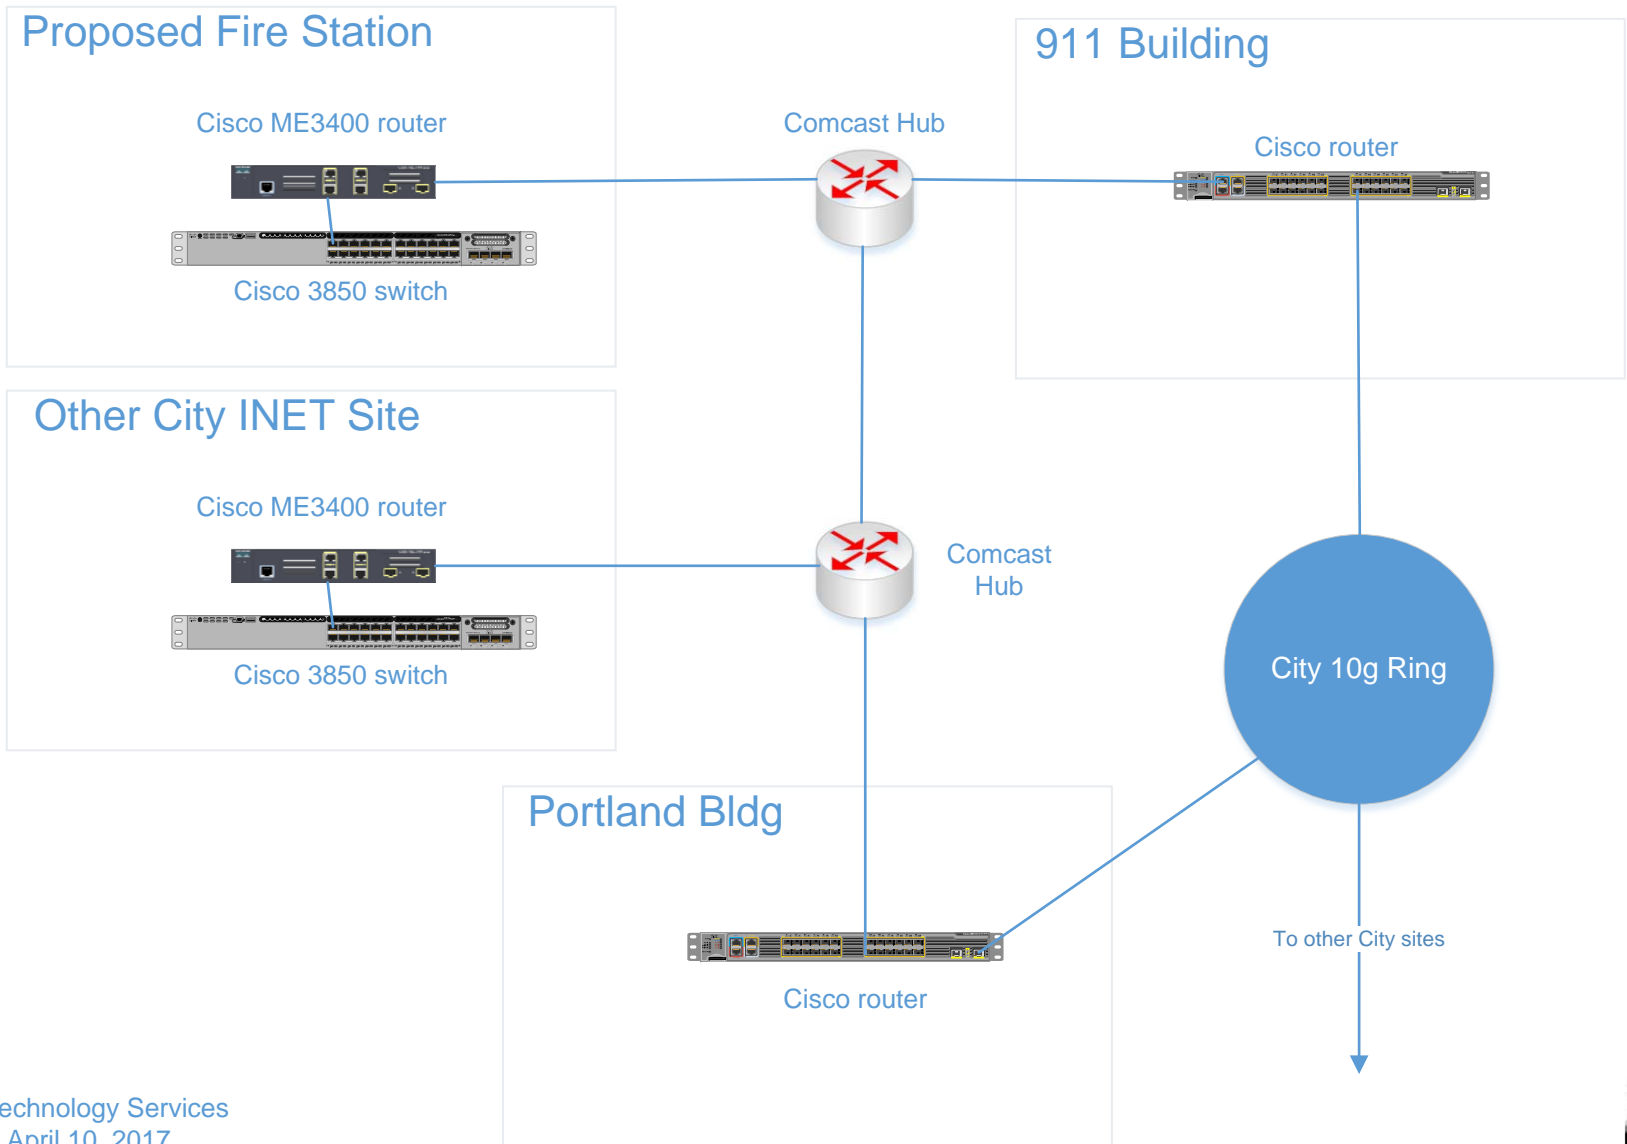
Proposed Fire Station

Cisco ME3400 router

Cisco 3850 switch

Comcast Hub

911 Building

Cisco router

Other City INET Site

Cisco ME3400 router

Cisco 3850 switch

Comcast Hub

City 10g Ring

Portland Bldg

Cisco router

To other City sites

echnology Services
April 10, 2017